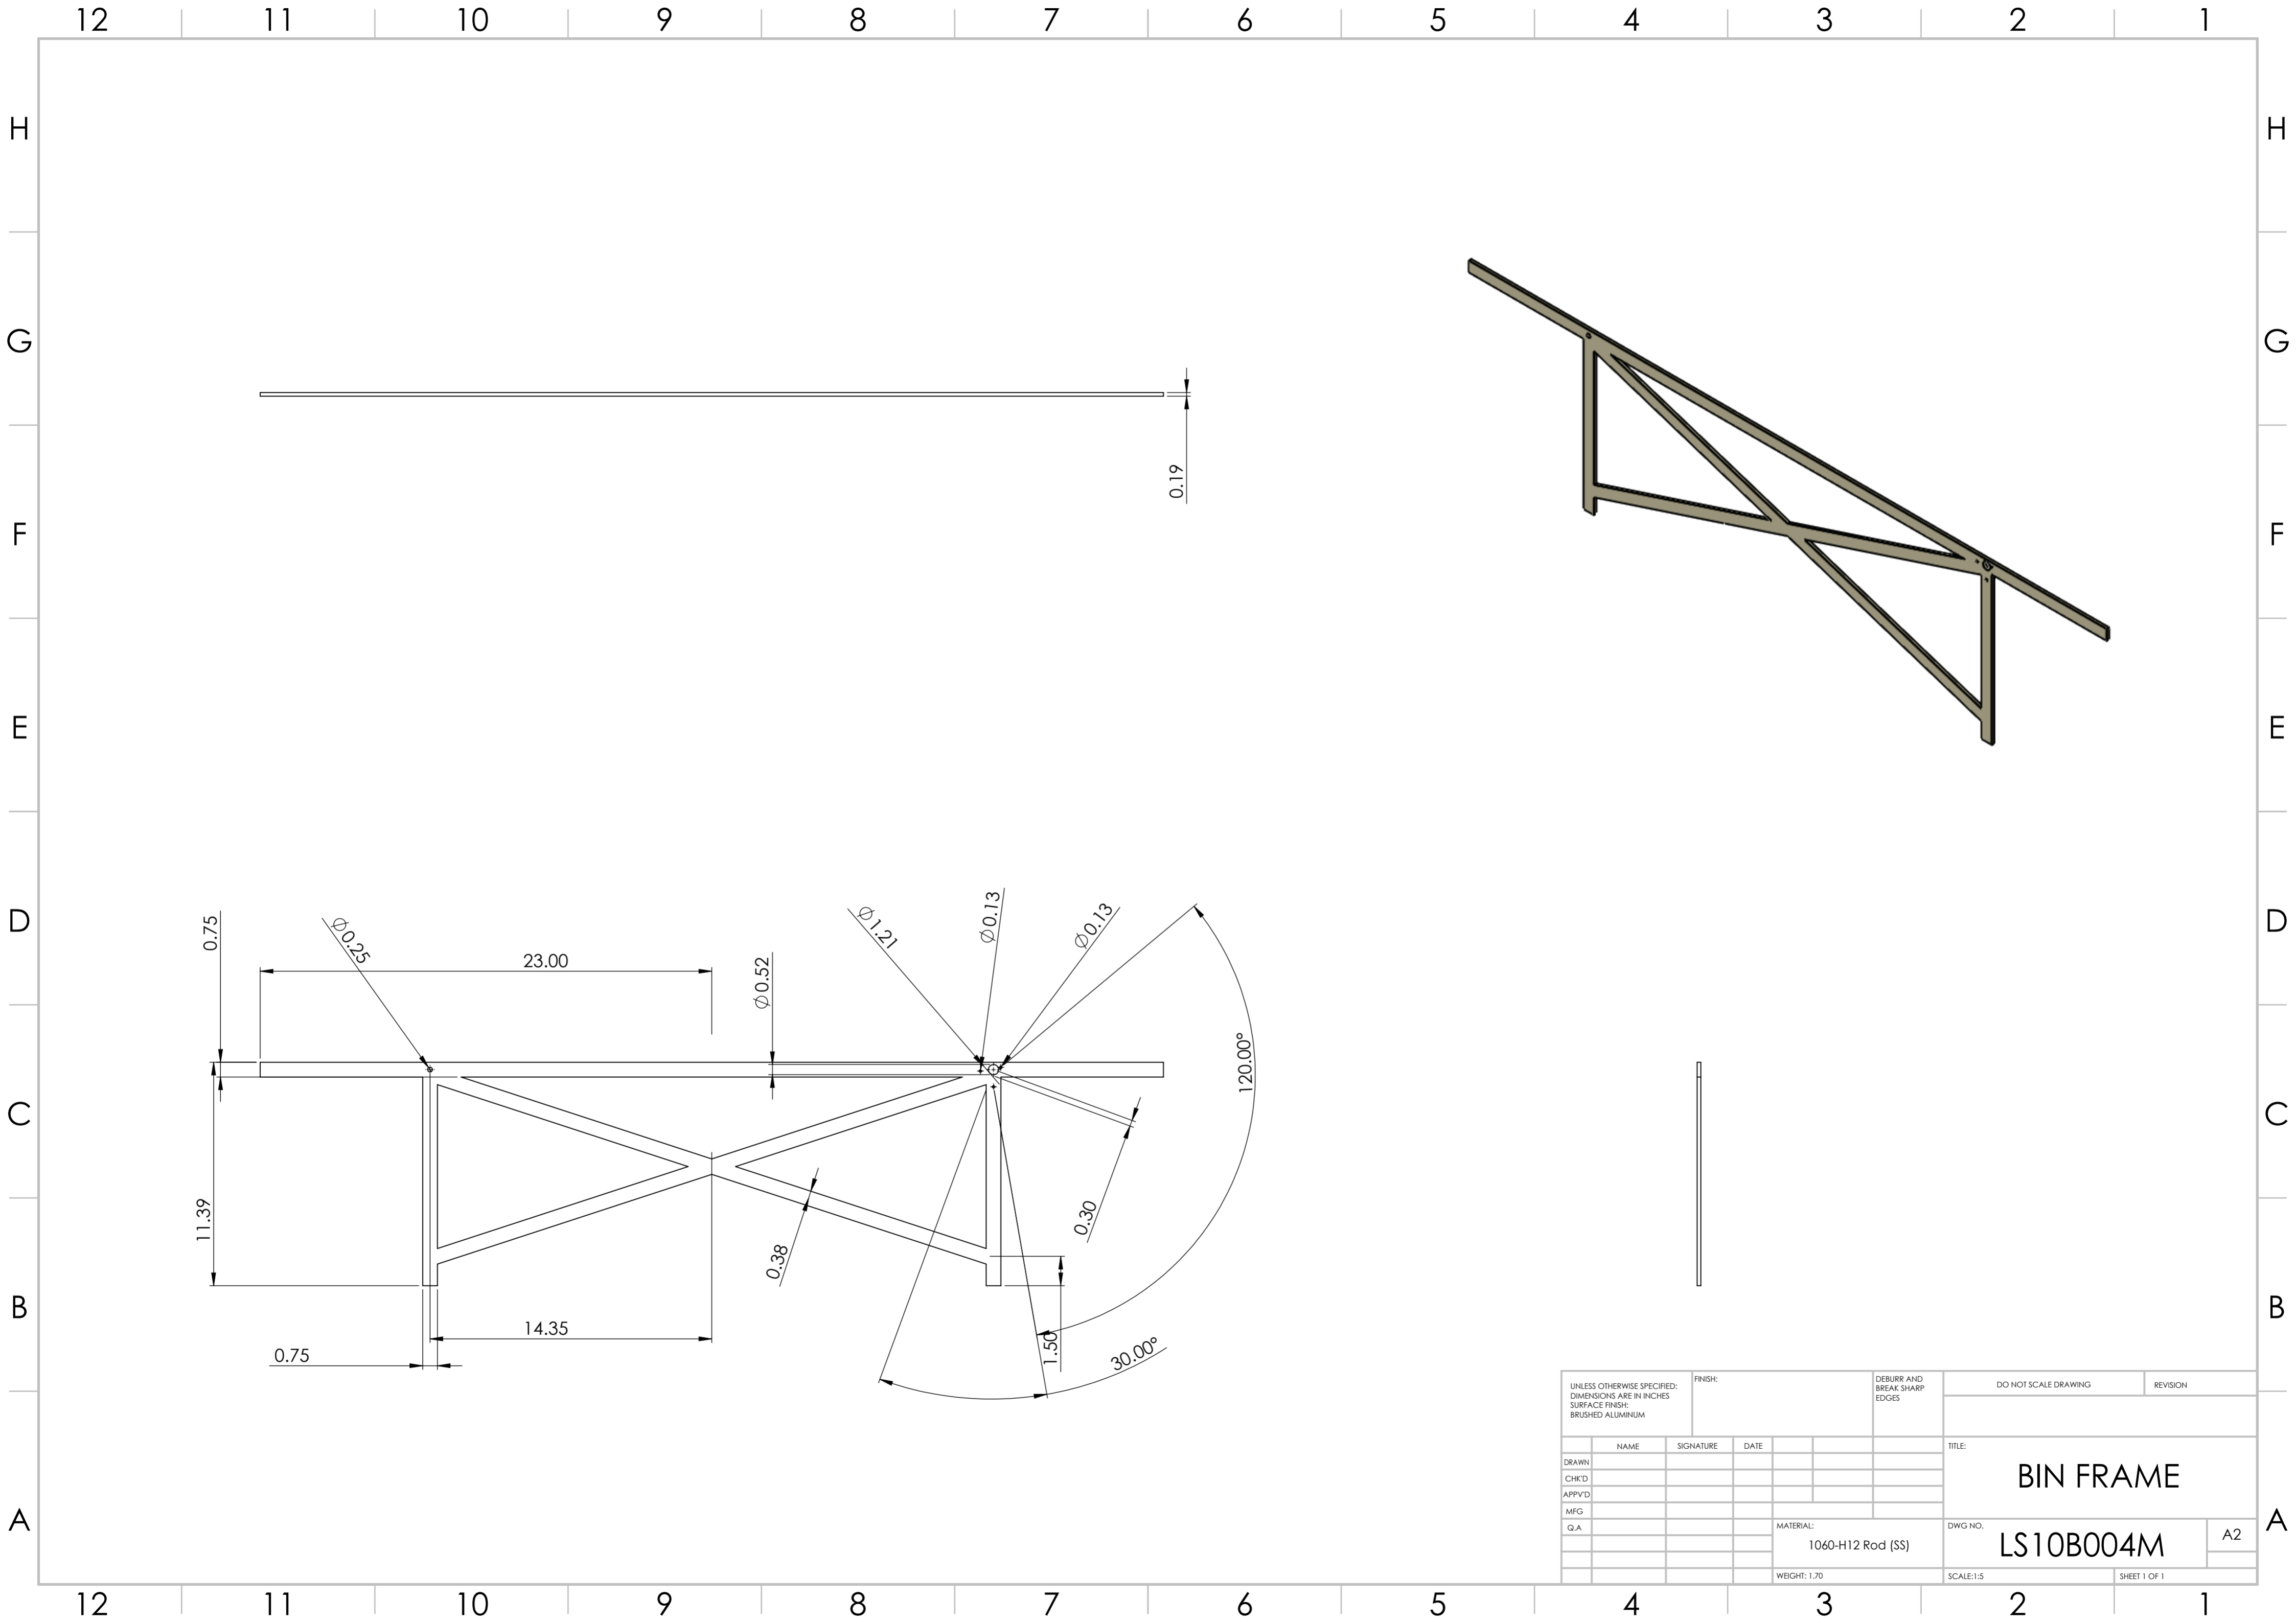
12 11 10 9 8 7 6 5 4 3 2 1

H G F E D C B A

0.19

0.75
$\phi$0.25
23.00
$\phi$0.52
$\phi$1.21
$\phi$0.13
$\phi$0.13
120.00°
0.30
0.38
11.39
14.35
0.75
1.50
30.00°

H G F E D C B A

UNLESS OTHERWISE SPECIFIED:
DIMENSIONS ARE IN INCHES
SURFACE FINISH:
BRUSHED ALUMINUM

FINISH:

DEBURR AND BREAK SHARP EDGES

DO NOT SCALE DRAWING

REVISION

| | NAME | SIGNATURE | DATE |
|---|---|---|---|
| DRAWN | | | |
| CHK'D | | | |
| APPV'D | | | |
| MFG | | | |
| Q.A | | | |

TITLE:
BIN FRAME

MATERIAL:
1060-H12 Rod (SS)

DWG NO.
LS10B004M

A2

WEIGHT: 1.70

SCALE:1:5

SHEET 1 OF 1

12 11 10 9 8 7 6 5 4 3 2 1